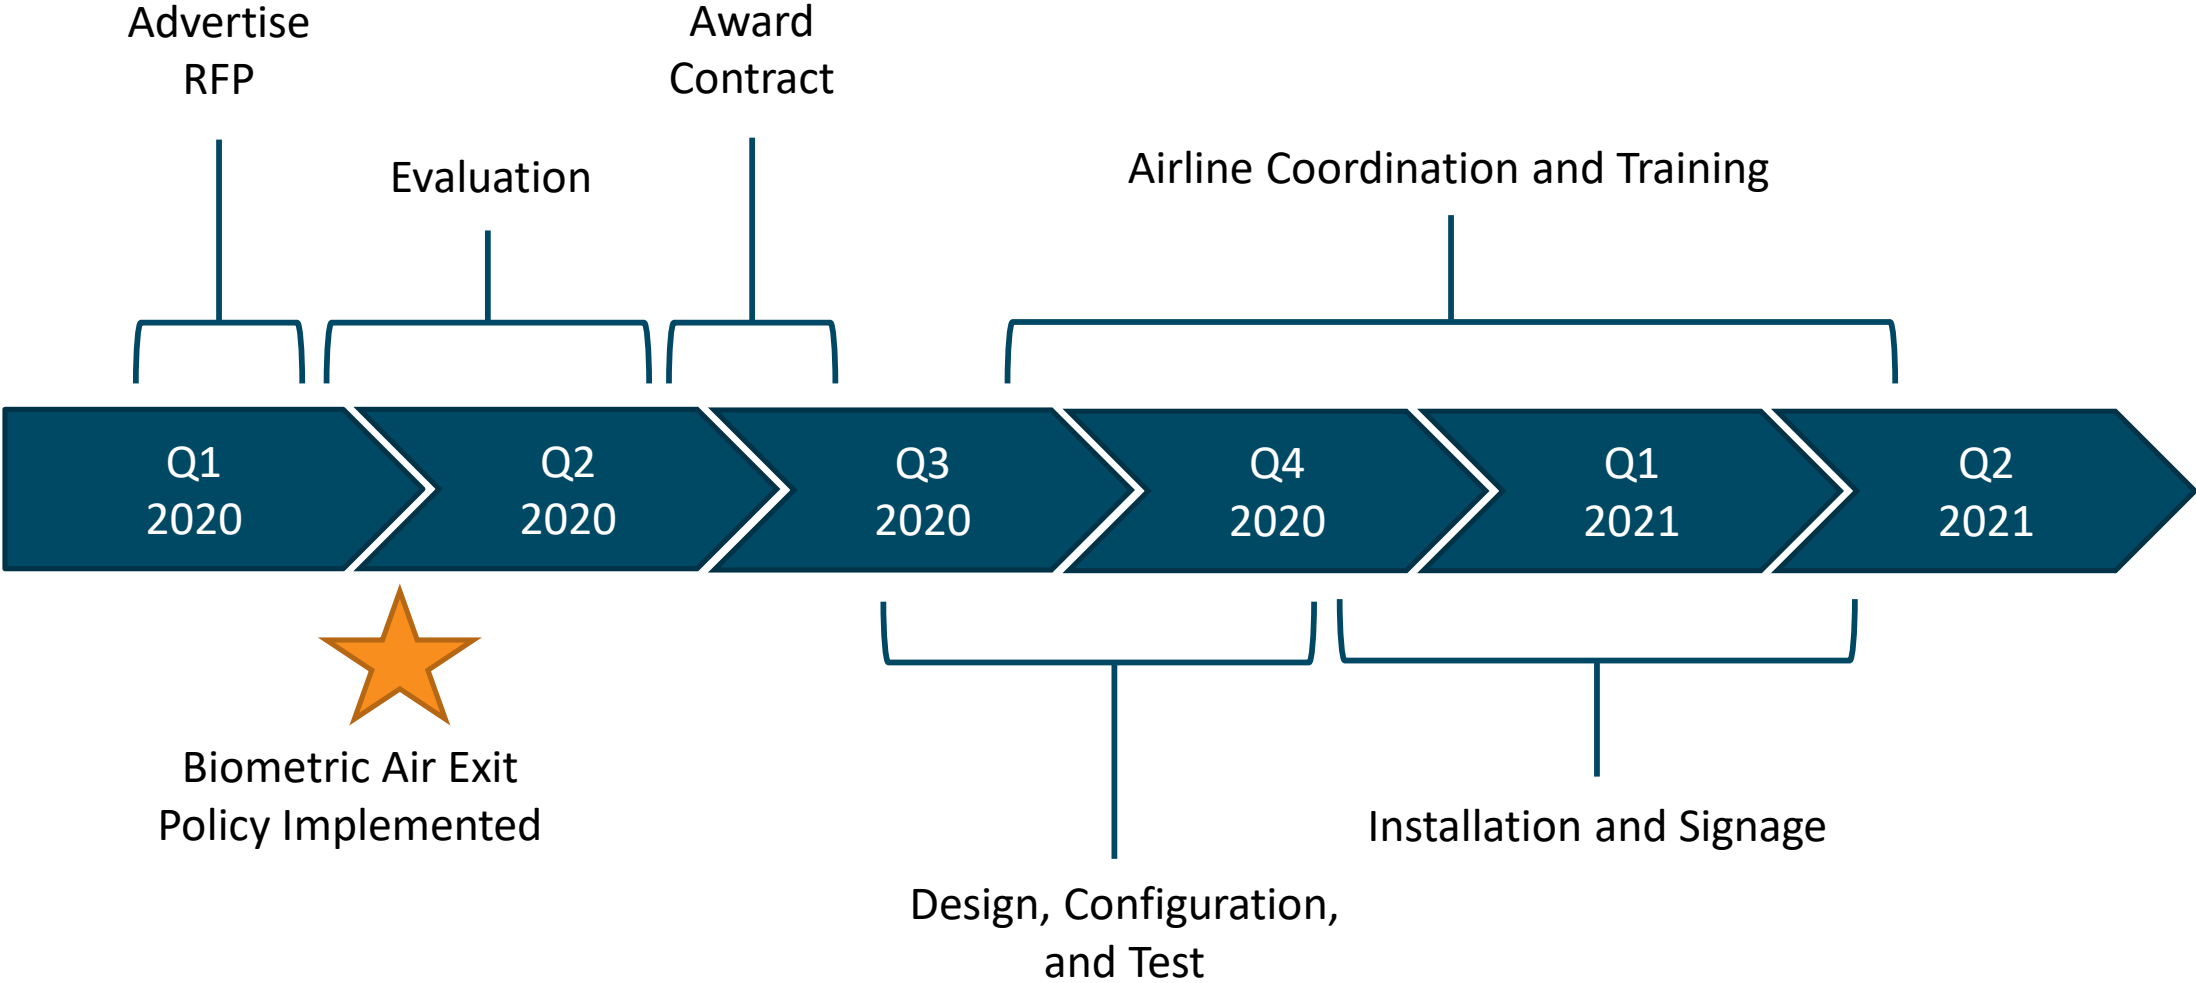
Advertise RFP

Evaluation

Award Contract

Airline Coordination and Training

Q1 2020

Q2 2020

Q3 2020

Q4 2020

Q1 2021

Q2 2021

Biometric Air Exit Policy Implemented

Design, Configuration, and Test

Installation and Signage